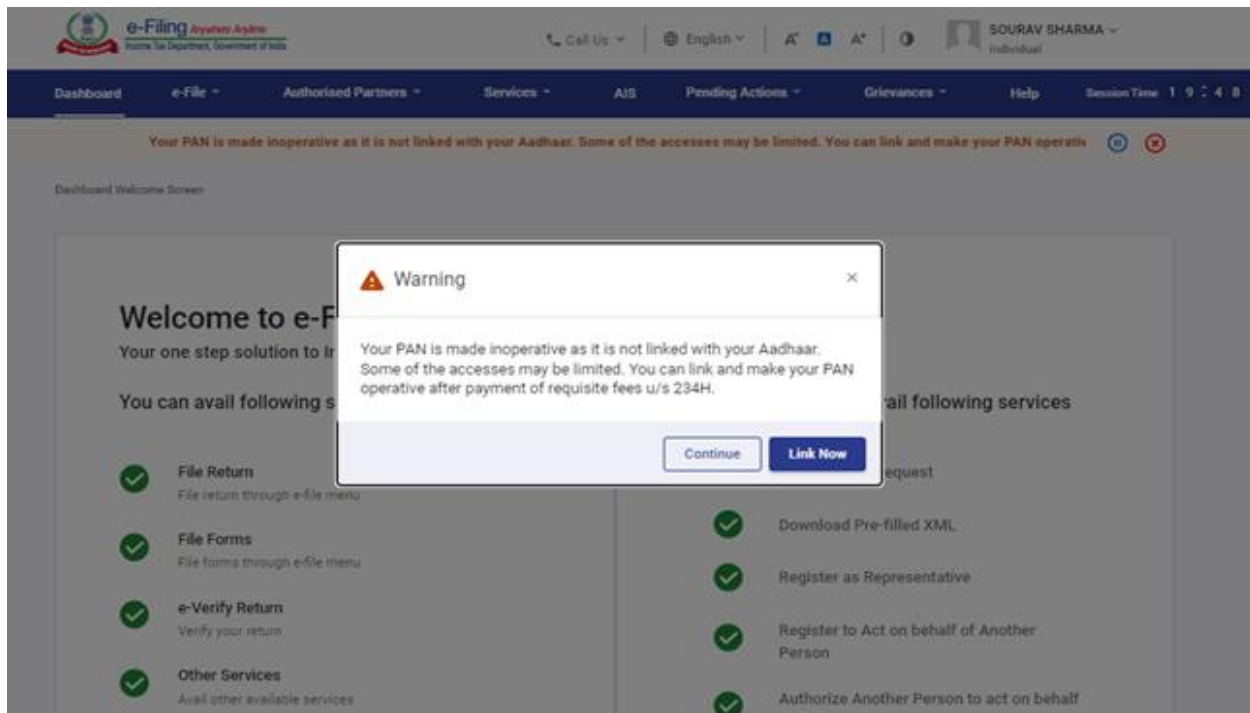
e-Filing Anywhere Anytime
Income Tax Department, Government of India

Call Us | English | A⁻ A A⁺ | SOURAV SHARMA
Individual

Dashboard | e-File | Authorised Partners | Services | AIS | Pending Actions | Grievances | Help | Session Time 1 9 : 4 8

Your PAN is made inoperative as it is not linked with your Aadhaar. Some of the accesses may be limited. You can link and make your PAN operati

Dashboard Welcome Screen

Welcome to e-F

Your one step solution to Ir

You can avail following s

File Return
File return through e-file menu

File Forms
File forms through e-file menu

e-Verify Return
Verify your return

Other Services
Avail other available services

ail following services

equest

Download Pre-filled XML

Register as Representative

Register to Act on behalf of Another Person

Authorize Another Person to act on behalf

Warning

Your PAN is made inoperative as it is not linked with your Aadhaar. Some of the accesses may be limited. You can link and make your PAN operative after payment of requisite fees u/s 234H.

Continue
Link Now